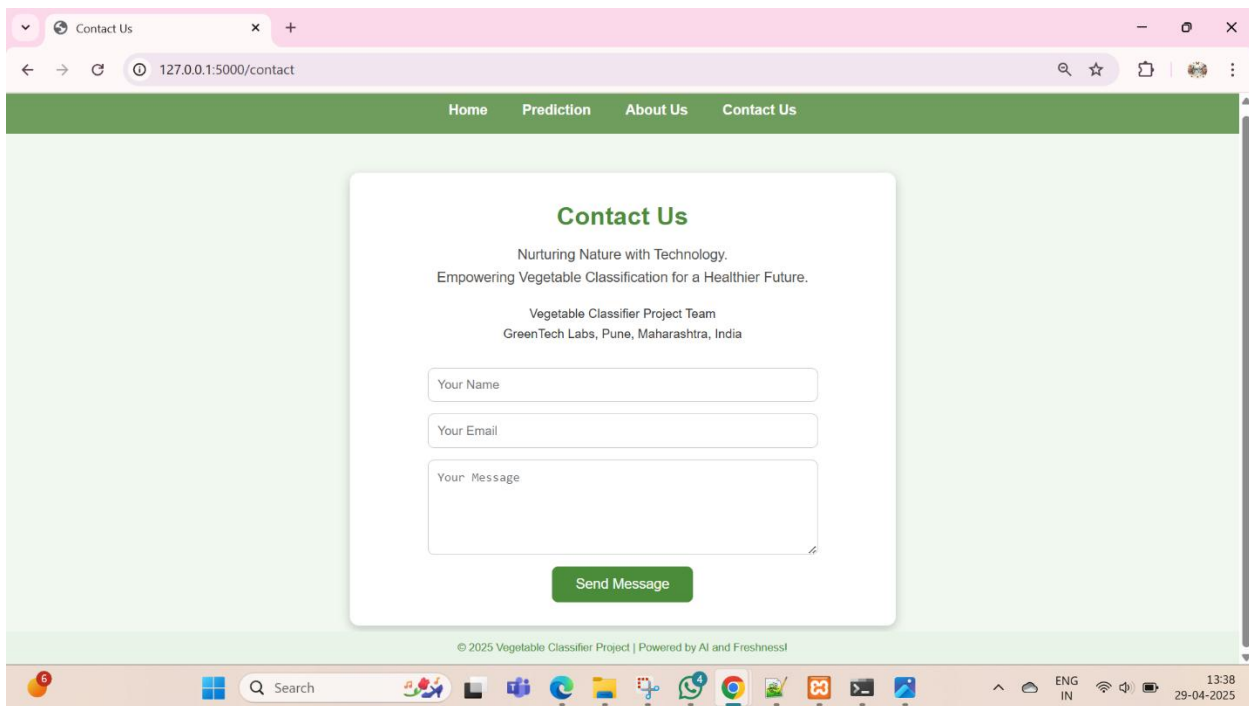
Contact Us
127.0.0.1:5000/contact

Home Prediction About Us Contact Us

Contact Us

Nurturing Nature with Technology.
Empowering Vegetable Classification for a Healthier Future.

Vegetable Classifier Project Team
GreenTech Labs, Pune, Maharashtra, India

Your Name

Your Email

Your Message

Send Message

© 2025 Vegetable Classifier Project | Powered by AI and Freshness!

6
Search
4
ENG IN
13:38
29-04-2025